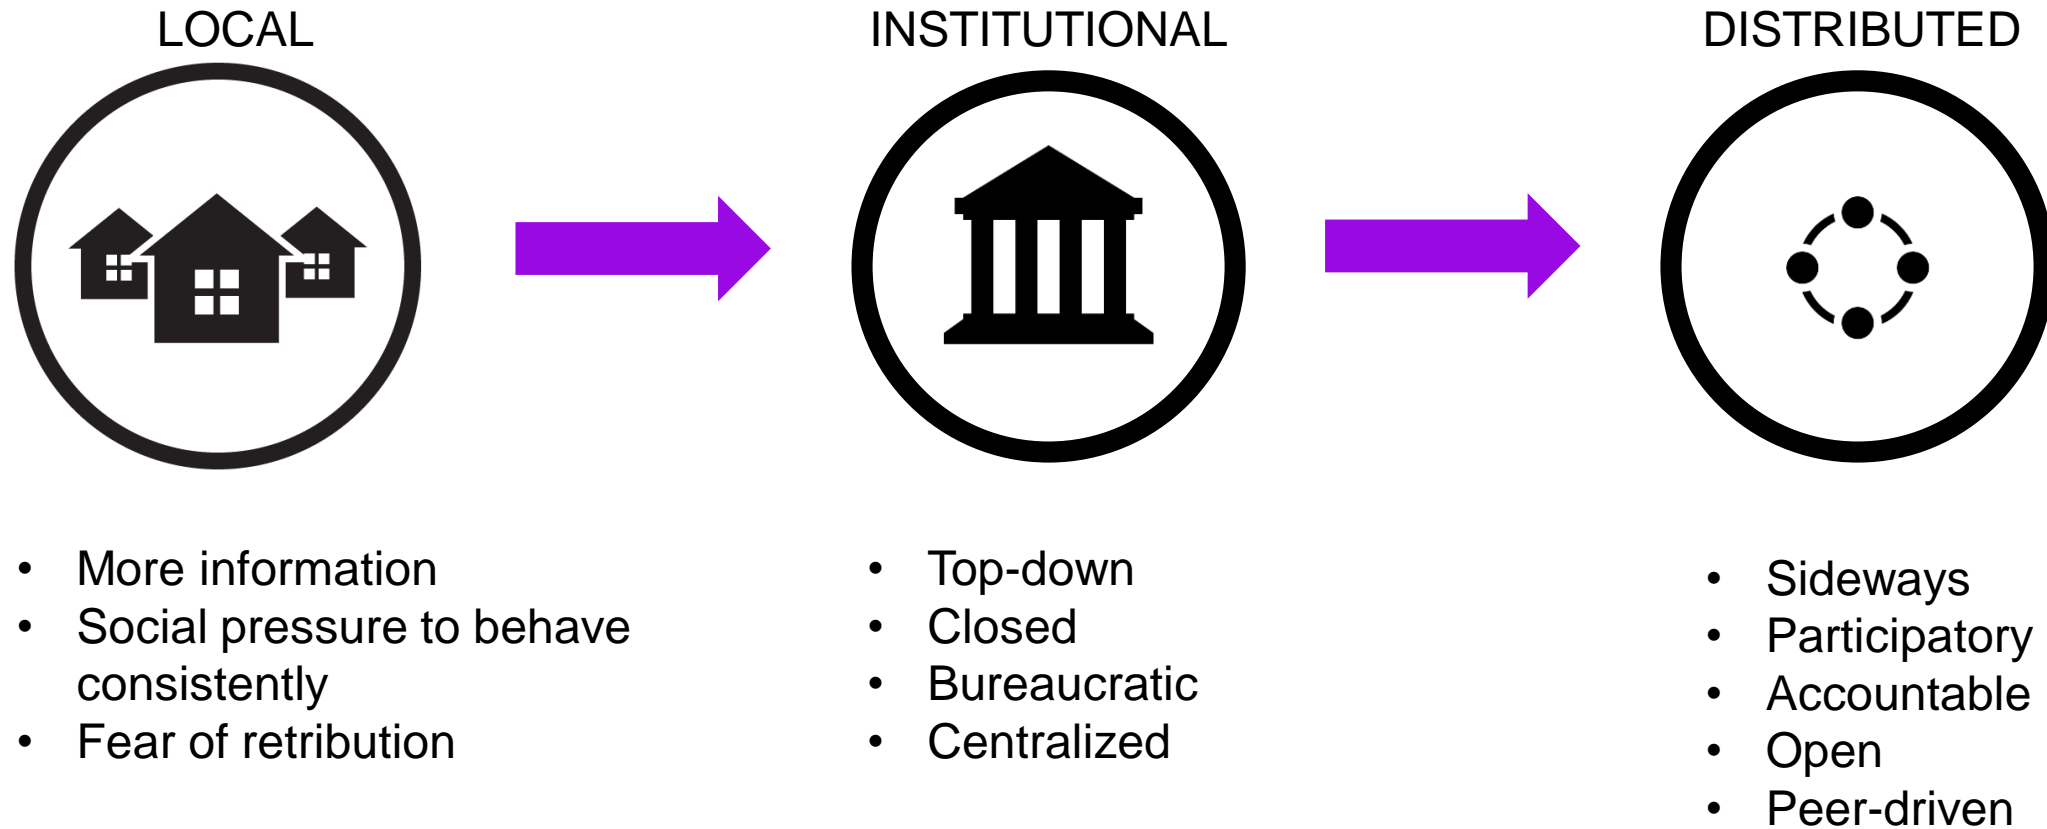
LOCAL

- More information
- Social pressure to behave consistently
- Fear of retribution

INSTITUTIONAL

- Top-down
- Closed
- Bureaucratic
- Centralized

DISTRIBUTED

- Sideways
- Participatory
- Accountable
- Open
- Peer-driven